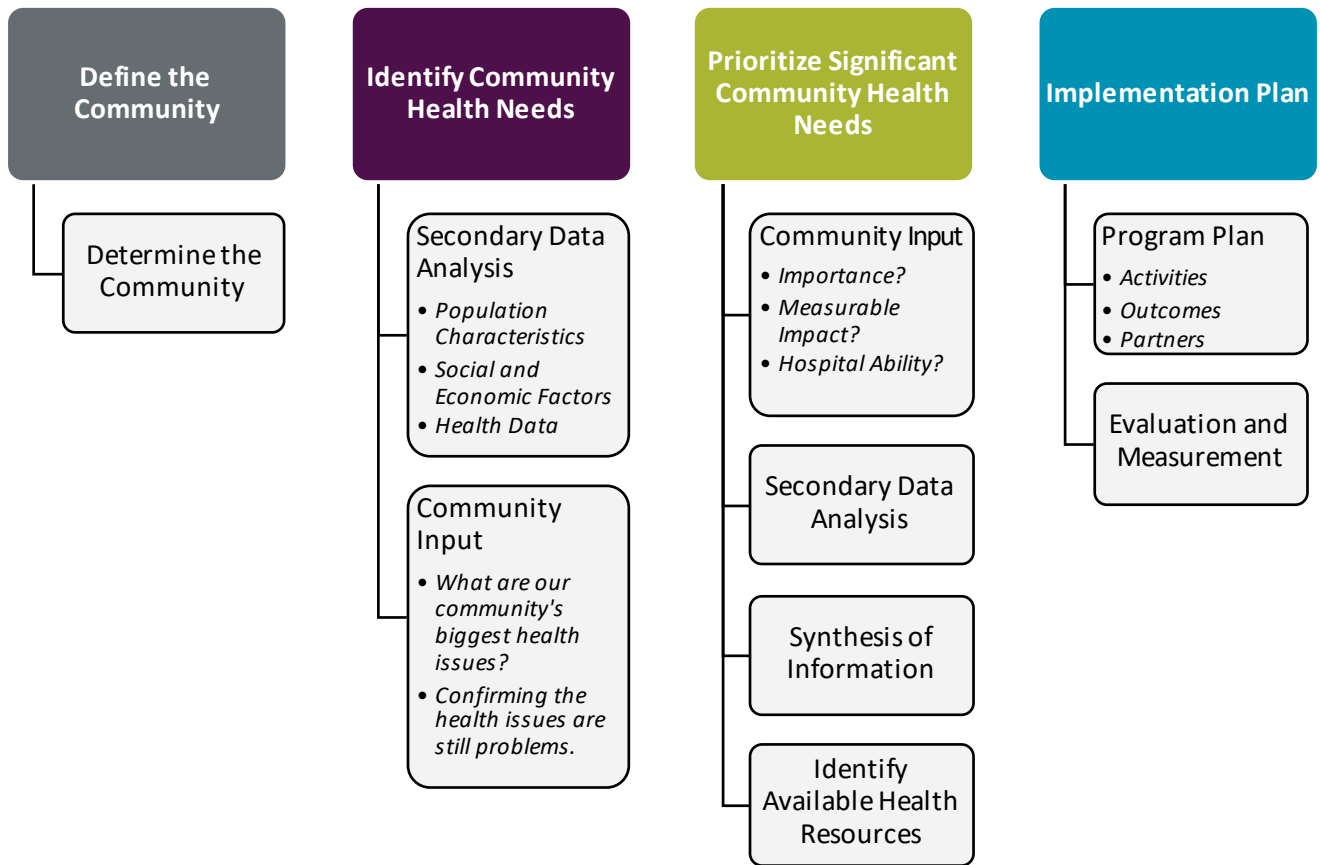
Define the Community

Determine the Community

Identify Community Health Needs

Secondary Data Analysis

- Population Characteristics
- Social and Economic Factors
- Health Data

Community Input

- What are our community's biggest health issues?
- Confirming the health issues are still problems.

Prioritize Significant Community Health Needs

Community Input

- Importance?
- Measurable Impact?
- Hospital Ability?

Secondary Data Analysis

Synthesis of Information

Identify Available Health Resources

Implementation Plan

Program Plan

- Activities
- Outcomes
- Partners

Evaluation and Measurement